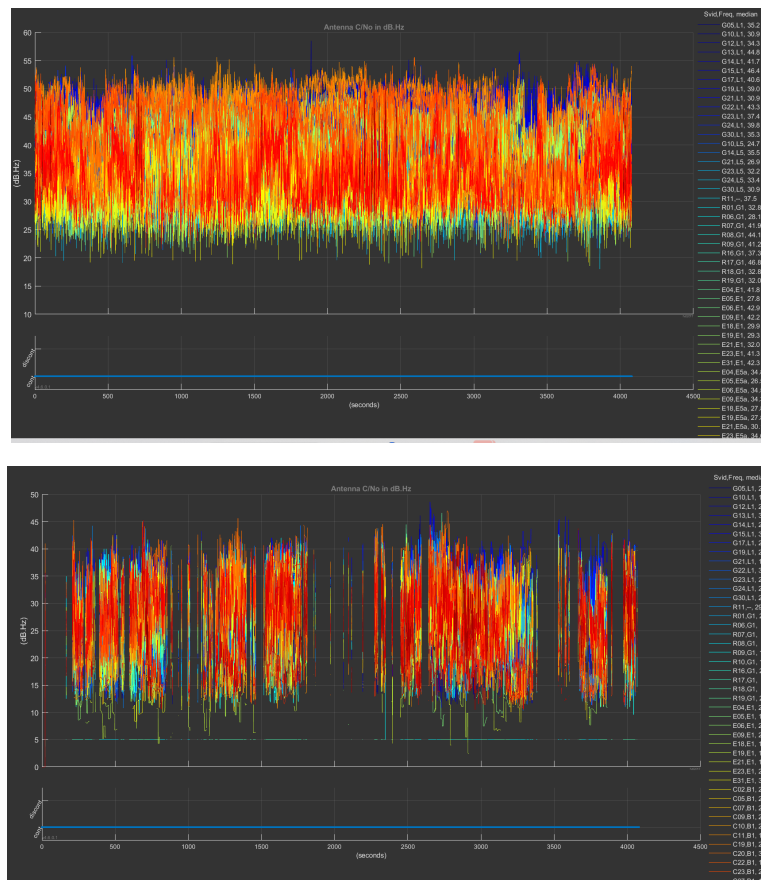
Antenna C/No in dB.Hz

60
55
50
45
40
35
30
25
20
15
10

(dB.Hz)

discont
cont

0 500 1000 1500 2000 2500 3000 3500 4000 4500
(seconds)

Svid,Freq, median
G05,L1, 35.2
G10,L1, 30.9
G12,L1, 34.3
G13,L1, 44.8
G14,L1, 41.7
G15,L1, 46.4
G17,L1, 40.8
G19,L1, 39.0
G21,L1, 30.9
G22,L1, 43.3
G23,L1, 37.4
G24,L1, 39.8
G30,L1, 35.3
G10,L5, 24.7
G14,L5, 35.5
G21,L5, 26.9
G23,L5, 32.2
G24,L5, 33.4
G30,L5, 30.9
R11,–, 37.5
R01,G1, 32.8
R06,G1, 28.1
R07,G1, 41.9
R08,G1, 44.1
R09,G1, 41.2
R16,G1, 37.3
R17,G1, 46.8
R18,G1, 32.8
R19,G1, 32.0
E04,E1, 41.8
E05,E1, 27.8
E06,E1, 42.9
E09,E1, 42.2
E18,E1, 29.9
E19,E1, 29.3
E21,E1, 32.0
E23,E1, 41.3
E31,E1, 42.3
E04,E5a, 34.4
E05,E5a, 26.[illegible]
E06,E5a, 34.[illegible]
E09,E5a, 34.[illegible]
E18,E5a, 27.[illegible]
E19,E5a, 27.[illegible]
E21,E5a, 30.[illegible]
E23,E5a, 34.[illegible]

Antenna C/No in dB.Hz

50
45
40
35
30
25
20
15
10
5
0

(dB.Hz)

discont
cont

0 500 1000 1500 2000 2500 3000 3500 4000 4500
(seconds)

Svid,Freq, median
G05,L1, 2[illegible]
G10,L1, 1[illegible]
G12,L1, 2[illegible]
G13,L1, 3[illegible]
G14,L1, 2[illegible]
G15,L1, 3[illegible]
G17,L1, 2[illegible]
G19,L1, 2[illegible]
G21,L1, 1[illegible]
G22,L1, 2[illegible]
G23,L1, 2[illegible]
G24,L1, 2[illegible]
G30,L1, 2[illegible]
R11,–, 29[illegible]
R01,G1, 2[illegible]
R06,G1, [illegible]
R07,G1, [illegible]
R08,G1, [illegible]
R09,G1, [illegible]
R10,G1, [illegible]
R16,G1, 2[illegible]
R17,G1, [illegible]
R18,G1, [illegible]
R19,G1, 2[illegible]
E04,E1, 2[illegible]
E05,E1, 1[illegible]
E06,E1, 2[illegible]
E09,E1, 2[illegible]
E18,E1, 1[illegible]
E19,E1, 1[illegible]
E21,E1, 1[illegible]
E23,E1, 2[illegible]
E31,E1, 3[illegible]
C02,B1, 2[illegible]
C05,B1, 2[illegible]
C07,B1, 2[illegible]
C09,B1, 2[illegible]
C10,B1, 3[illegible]
C11,B1, 1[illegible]
C19,B1, 2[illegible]
C20,B1, 3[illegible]
C22,B1, 1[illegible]
C23,B1, 2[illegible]